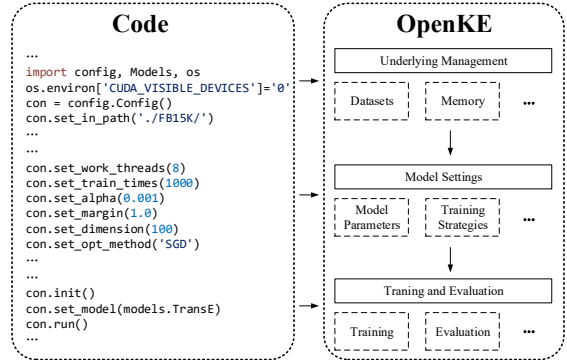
Code

…
import config, Models, os
os.environ['CUDA_VISIBLE_DEVICES']='0'
con = config.Config()
con.set_in_path('./FB15K/')
…
con.set_work_threads(8)
con.set_train_times(1000)
con.set_alpha(0.001)
con.set_margin(1.0)
con.set_dimension(100)
con.set_opt_method('SGD')
…
…
con.init()
con.set_model(models.TransE)
con.run()
…

OpenKE

Underlying Management

Datasets

Memory

…

Model Settings

Model Parameters

Training Strategies

…

Traning and Evaluation

Training

Evaluation

…